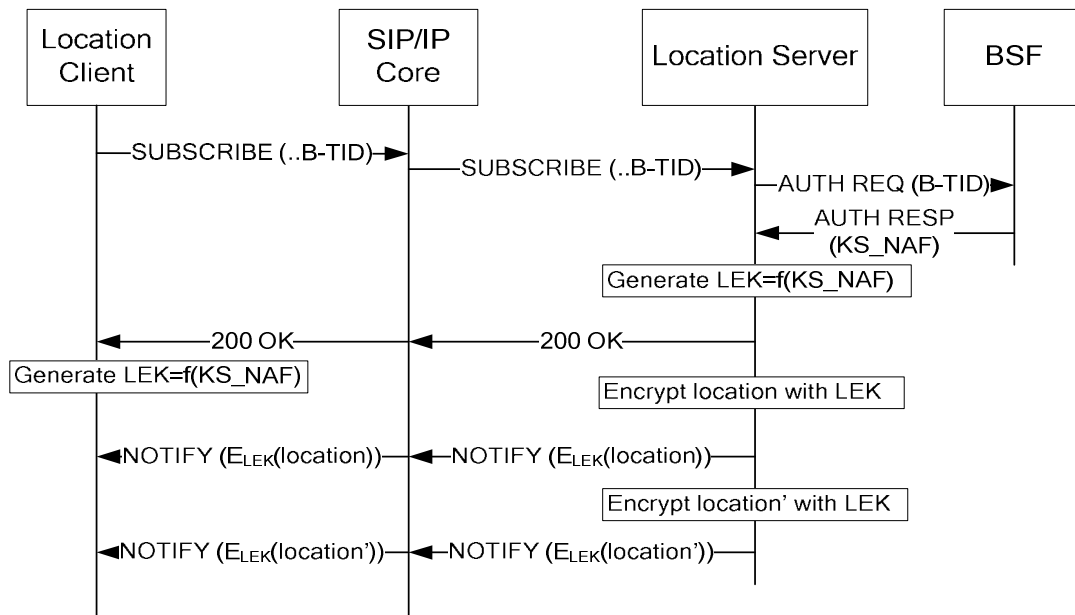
Location Client

SIP/IP Core

Location Server

BSF

SUBSCRIBE (..B-TID)

SUBSCRIBE (..B-TID)

AUTH REQ (B-TID)

AUTH RESP (KS_NAF)

Generate LEK=f(KS_NAF)

200 OK

200 OK

Generate LEK=f(KS_NAF)

Encrypt location with LEK

NOTIFY ($E_{LEK}$(location))

NOTIFY ($E_{LEK}$(location))

Encrypt location' with LEK

NOTIFY ($E_{LEK}$(location'))

NOTIFY ($E_{LEK}$(location'))